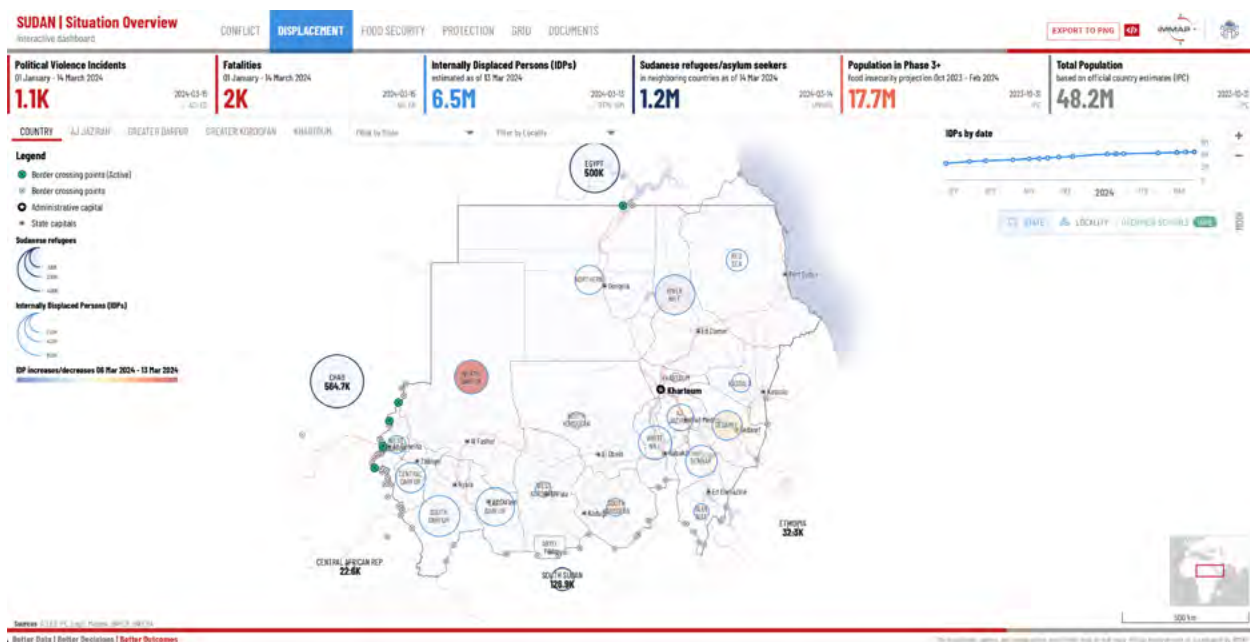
SUDAN | Situation Overview
interactive dashboard

CONFLICT DISPLACEMENT FOOD SECURITY PROTECTION GRID DOCUMENTS

EXPORT TO PNG

iMMAP

Political Violence Incidents
01 January - 14 March 2024
1.1K

Fatalities
01 January - 14 March 2024
2K

Internally Displaced Persons (IDPs)
estimated as of 13 Mar 2024
6.5M

Sudanese refugees/asylum seekers
in neighboring countries as of 14 Mar 2024
1.2M

Population in Phase 3+
food insecurity projection Oct 2023 - Feb 2024
17.7M

Total Population
based on official country estimates (IPC)
48.2M

COUNTRY AJ JAZIRAH GREATER DARFUR GREATER KORDOFAN KHARTOUM Filter by State Filter by Locality

Legend
Border crossing points (Active)
Border crossing points
Administrative capital
State capitals
Sudanese refugees
Internally Displaced Persons (IDPs)
IDP increases/decreases 06 Mar 2024 - 13 Mar 2024

IDPs by date
2024

STATE LOCALITY

EGYPT
500K

CHAD
564.7K

CENTRAL AFRICAN REP
22.6K

SOUTH SUDAN
128.9K

ETHIOPIA
32.3K

Khartoum
Port Sudan
El Fasher
El Obeid
Kassala
Dongola
Ed Damer

Sources

Better Data | Better Decisions | Better Outcomes

500 km